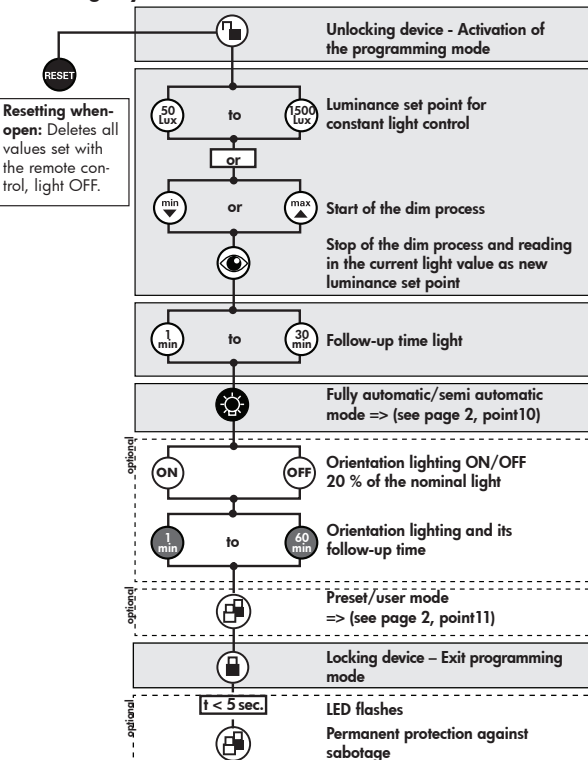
RESET

Resetting when-open: Deletes all values set with the remote control, light OFF.

Unlocking device - Activation of the programming mode

50 Lux to 1500 Lux

Luminance set point for constant light control

or

min or max

Start of the dim process

Stop of the dim process and reading in the current light value as new luminance set point

1 min to 30 min

Follow-up time light

Fully automatic/semi automatic mode => (see page 2, point10)

optional

ON OFF

Orientation lighting ON/OFF 20 % of the nominal light

1 min to 60 min

Orientation lighting and its follow-up time

optional

Preset/user mode => (see page 2, point11)

Locking device – Exit programming mode

optional

t < 5 sec.

LED flashes

Permanent protection against sabotage